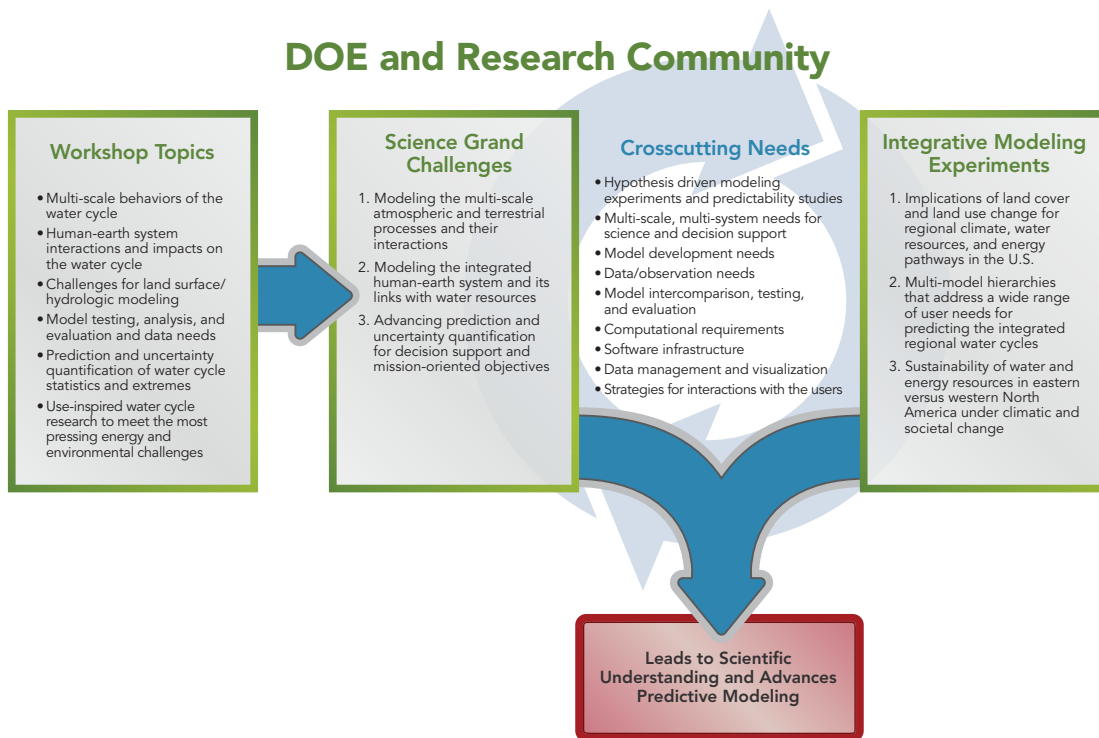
DOE and Research Community

Workshop Topics

• Multi-scale behaviors of the water cycle
• Human-earth system interactions and impacts on the water cycle
• Challenges for land surface/ hydrologic modeling
• Model testing, analysis, and evaluation and data needs
• Prediction and uncertainty quantification of water cycle statistics and extremes
• Use-inspired water cycle research to meet the most pressing energy and environmental challenges

Science Grand Challenges

1. Modeling the multi-scale atmospheric and terrestrial processes and their interactions
2. Modeling the integrated human-earth system and its links with water resources
3. Advancing prediction and uncertainty quantification for decision support and mission-oriented objectives

Crosscutting Needs

• Hypothesis driven modeling experiments and predictability studies
• Multi-scale, multi-system needs for science and decision support
• Model development needs
• Data/observation needs
• Model intercomparison, testing, and evaluation
• Computational requirements
• Software infrastructure
• Data management and visualization
• Strategies for interactions with the users

Integrative Modeling Experiments

1. Implications of land cover and land use change for regional climate, water resources, and energy pathways in the U.S.
2. Multi-model hierarchies that address a wide range of user needs for predicting the integrated regional water cycles
3. Sustainability of water and energy resources in eastern versus western North America under climatic and societal change

Leads to Scientific Understanding and Advances Predictive Modeling